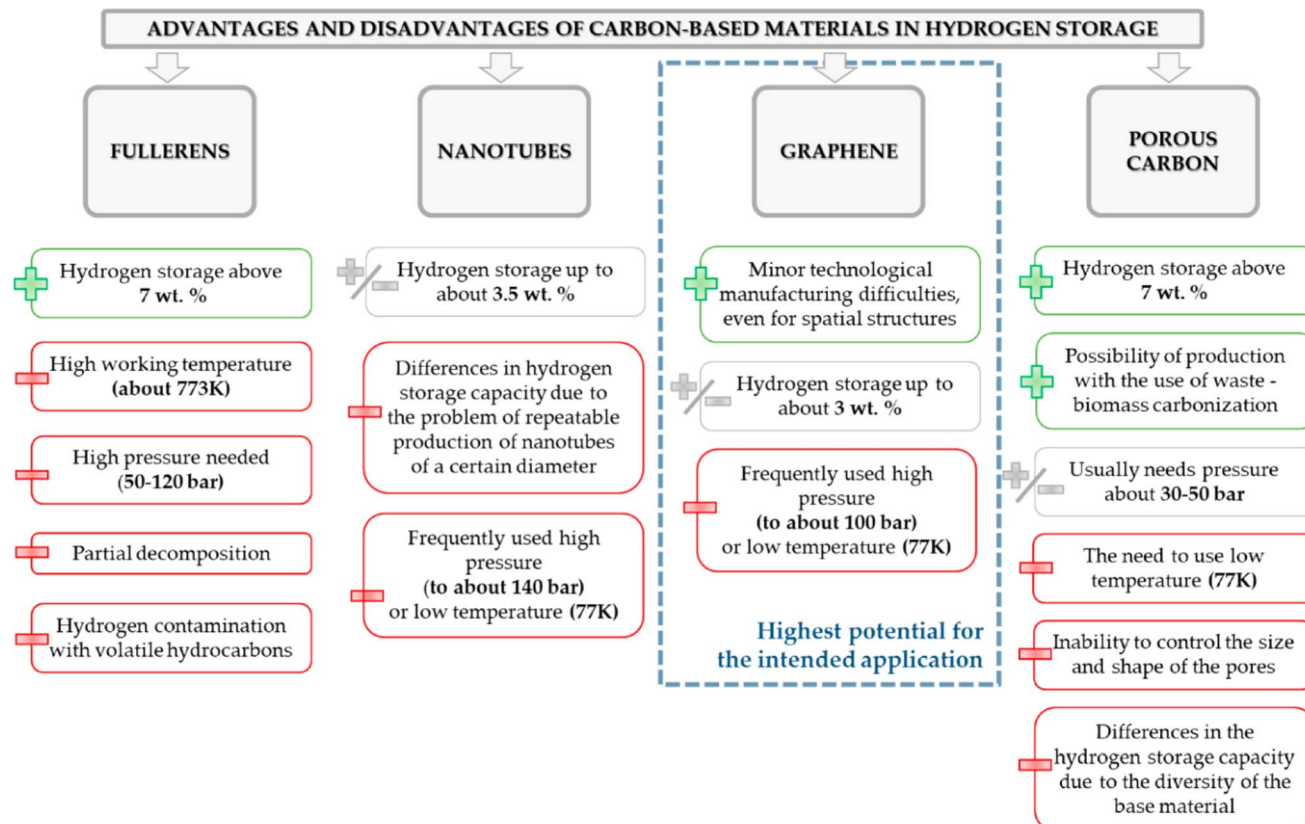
ADVANTAGES AND DISADVANTAGES OF CARBON-BASED MATERIALS IN HYDROGEN STORAGE

FULLERENS

Hydrogen storage above **7 wt. %**

High working temperature **(about 773K)**

High pressure needed **(50-120 bar)**

Partial decomposition

Hydrogen contamination with volatile hydrocarbons

NANOTUBES

Hydrogen storage up to about **3.5 wt. %**

Differences in hydrogen storage capacity due to the problem of repeatable production of nanotubes of a certain diameter

Frequently used high pressure **(to about 140 bar)** or low temperature **(77K)**

GRAPHENE

Minor technological manufacturing difficulties, even for spatial structures

Hydrogen storage up to about **3 wt. %**

Frequently used high pressure **(to about 100 bar)** or low temperature **(77K)**

Highest potential for the intended application

POROUS CARBON

Hydrogen storage above **7 wt. %**

Possibility of production with the use of waste - biomass carbonization

Usually needs pressure about **30-50 bar**

The need to use low temperature **(77K)**

Inability to control the size and shape of the pores

Differences in the hydrogen storage capacity due to the diversity of the base material